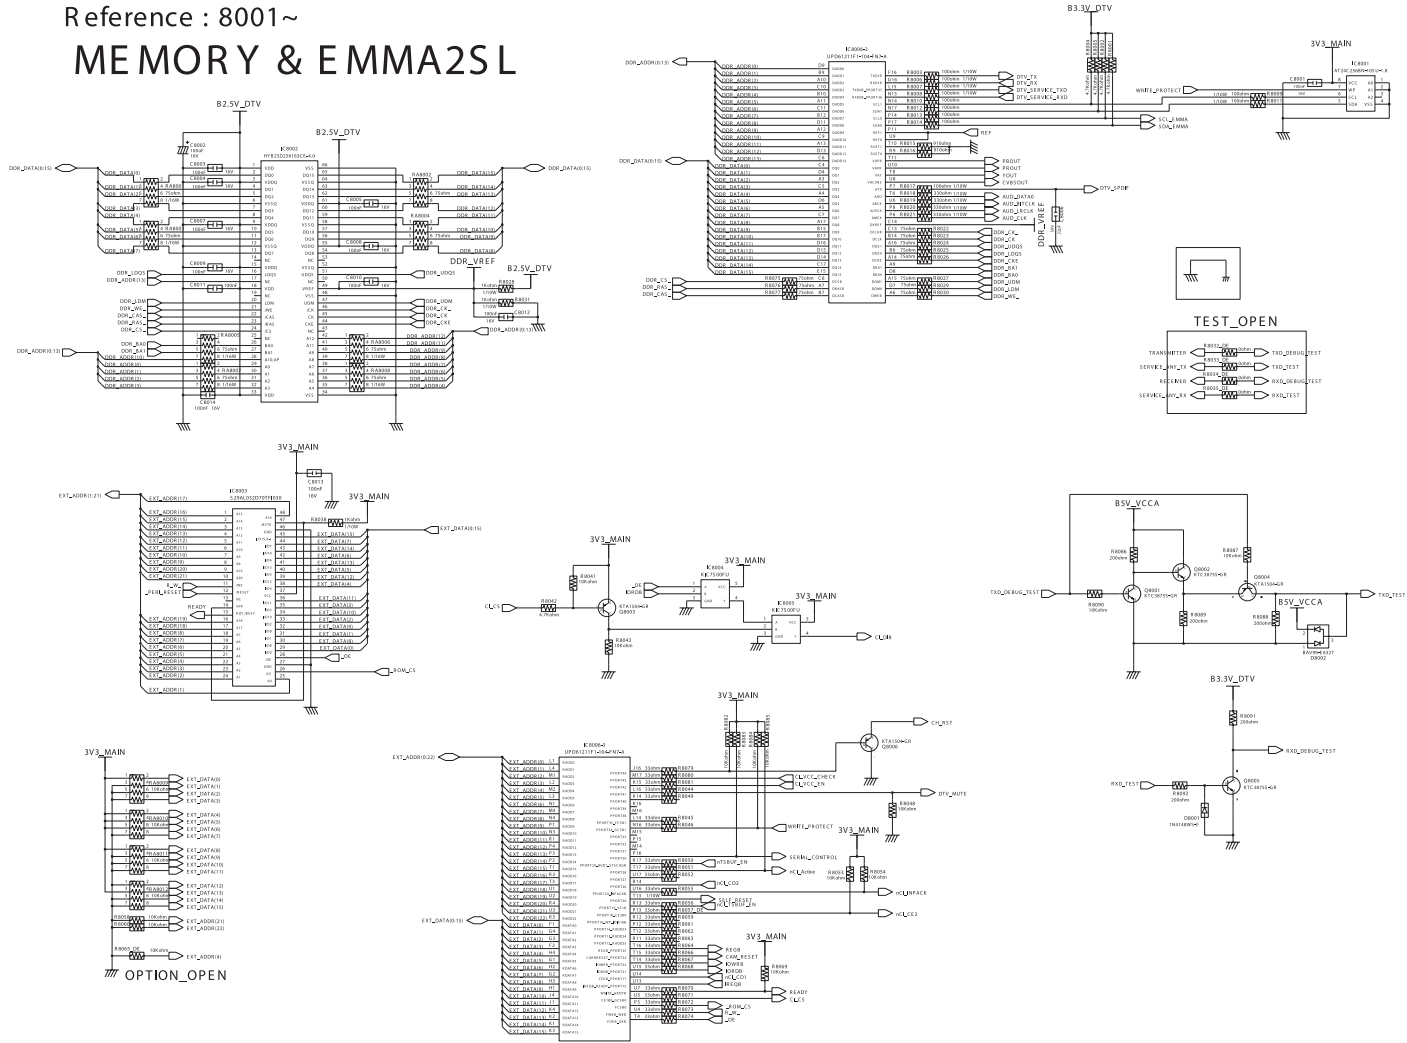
Reference : 8001~
MEMORY & EMMA2SL

B2.5V_DTV
B2.5V_DTV
IC8002
DDR_DATA(0:15)
DDR_DATA(0:15)
DDR_VREF
B2.5V_DTV
DDR_LDQS
DDR_UDQS
DDR_ADDR(0:13)
DDR_ADDR(0:13)
DDR_BA0
DDR_BA1

B3.3V_DTV
3V3_MAIN
IC8001
DDR_ADDR(0:13)
IC8000-2
DDR_DATA(0:15)
DTV_TX
DTV_RX
DTV_SERVICE_TXD
DTV_SERVICE_RXD
WRITE_PROTECT
SCL_EMMA
SDA_EMMA
REF
FBOUT
FROUT
FOUT
CVBSOUT
DTV_SPDIF
AUD_DATA0
AUD_MCLK
AUD_LRCLK
AUD_CLK
DDR_VREF
DDR_CS
DDR_RAS
DDR_CAS

TEST_OPEN
TRANSMITTER
SERVICE_ANY_TX
RECEIVER
SERVICE_ANY_RX
TXD_DEBUG_TEST
TXD_TEST
RXD_DEBUG_TEST
RXD_TEST

3V3_MAIN
3V3_MAIN
EXT_ADDR(1:21)
IC8003
EXT_DATA(0:15)
READY
ROM_CS

3V3_MAIN
3V3_MAIN
3V3_MAIN
IC8004
IC8005
CI_CS
CI_OE

B5V_VCCA
B5V_VCCA
TXD_DEBUG_TEST
TXD_TEST
Q8001
Q8002
Q8004
D8002

B3.3V_DTV
RXD_DEBUG_TEST
RXD_TEST
Q8005
D8001

3V3_MAIN
EXT_DATA(0)
EXT_DATA(1)
EXT_DATA(2)
EXT_DATA(3)
EXT_DATA(4)
EXT_DATA(5)
EXT_DATA(6)
EXT_DATA(7)
EXT_DATA(8)
EXT_DATA(9)
EXT_DATA(10)
EXT_DATA(11)
EXT_DATA(12)
EXT_DATA(13)
EXT_DATA(14)
EXT_DATA(15)
EXT_ADDR(21)
EXT_ADDR(22)
EXT_ADDR(4)
OPTION_OPEN

3V3_MAIN
EXT_ADDR(0:22)
IC8000-3
EXT_DATA(0:15)
CH_RST
Q8006
CI_VCC_CHECK
CI_VCC_EN
DTV_MUTE
WRITE_PROTECT
3V3_MAIN
SERIAL_CONTROL
nCI_Active
nTSBUF_EN
nCI_CD2
nCI_UNPACK
nCI_CE2
SELF_RESET
nCI_TSBUF_EN
3V3_MAIN
REGB
CAM_RESET
IOWRB
IORDB
IREQB
READY
CI_CS
ROM_CS
R_W
OE